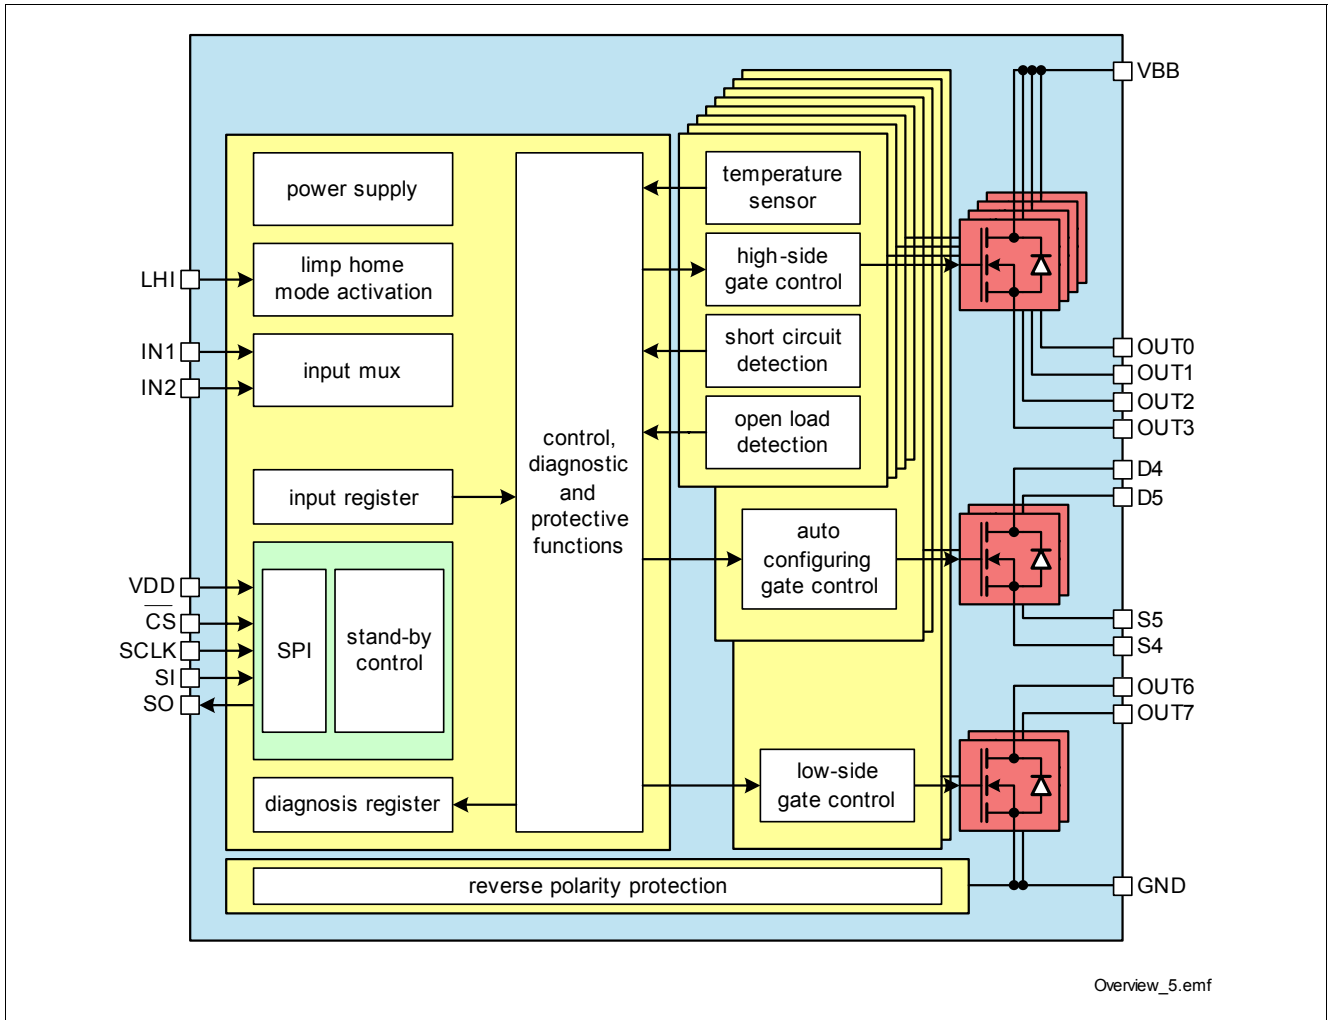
VBB

power supply

LHI

limp home mode activation

IN1

IN2

input mux

temperature sensor

high-side gate control

short circuit detection

open load detection

control, diagnostic and protective functions

OUT0

OUT1

OUT2

OUT3

D4

D5

input register

auto configuring gate control

VDD

$\overline{CS}$

SCLK

SI

SO

SPI

stand-by control

S5

S4

OUT6

OUT7

low-side gate control

diagnosis register

reverse polarity protection

GND

Overview_5.emf